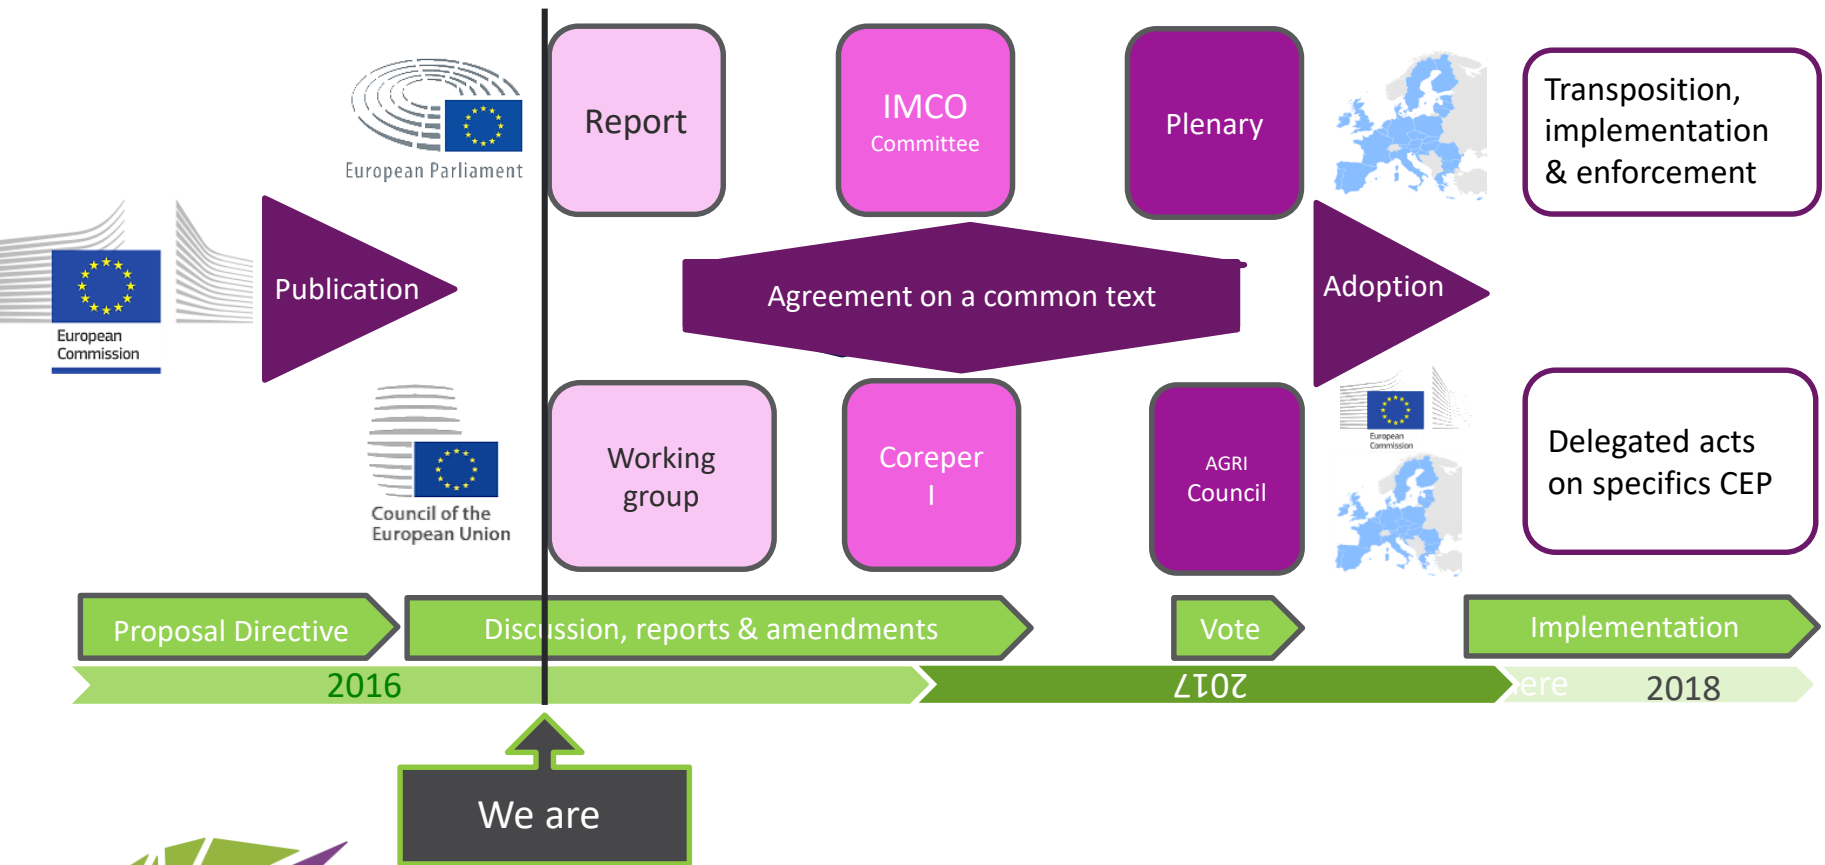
European Parliament

Report

IMCO
Committee

Plenary

Transposition, implementation & enforcement

European Commission

Publication

Agreement on a common text

Adoption

Council of the European Union

Working group

Coreper I

AGRI
Council

European Commission

Delegated acts on specifics CEP

Proposal Directive

Discussion, reports & amendments

Vote

Implementation

2016

2017

ere

2018

We are